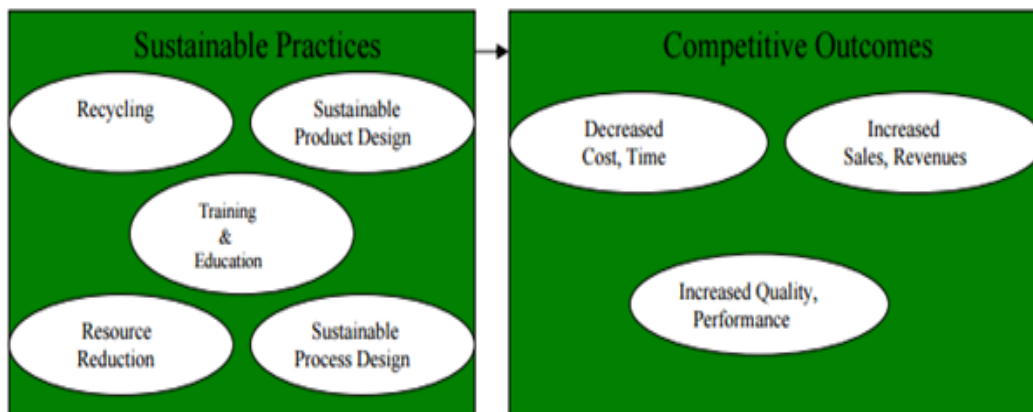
Sustainable Practices

Recycling

Sustainable Product Design

Training & Education

Resource Reduction

Sustainable Process Design

Competitive Outcomes

Decreased Cost, Time

Increased Sales, Revenues

Increased Quality, Performance